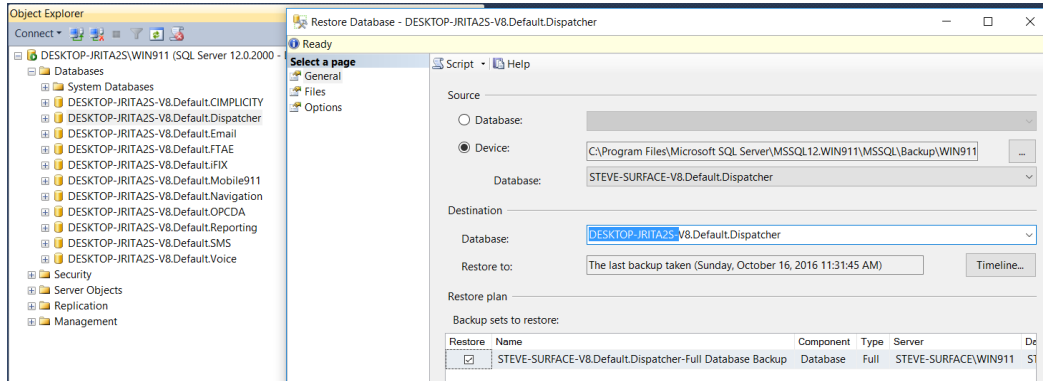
Object Explorer

Connect

DESKTOP-JRITA2S\WIN911 (SQL Server 12.0.2000 -

Databases

System Databases

DESKTOP-JRITA2S-V8.Default.CIMPLICITY

DESKTOP-JRITA2S-V8.Default.Dispatcher

DESKTOP-JRITA2S-V8.Default.Email

DESKTOP-JRITA2S-V8.Default.FTAE

DESKTOP-JRITA2S-V8.Default.iFIX

DESKTOP-JRITA2S-V8.Default.Mobile911

DESKTOP-JRITA2S-V8.Default.Navigation

DESKTOP-JRITA2S-V8.Default.OPCDA

DESKTOP-JRITA2S-V8.Default.Reporting

DESKTOP-JRITA2S-V8.Default.SMS

DESKTOP-JRITA2S-V8.Default.Voice

Security

Server Objects

Replication

Management

Restore Database - DESKTOP-JRITA2S-V8.Default.Dispatcher

Ready

Select a page

General

Files

Options

Script

Help

Source

Database:

Device:

C:\Program Files\Microsoft SQL Server\MSSQL12.WIN911\MSSQL\Backup\WIN911

...

Database:

STEVE-SURFACE-V8.Default.Dispatcher

Destination

Database:

DESKTOP-JRITA2S-V8.Default.Dispatcher

Restore to:

The last backup taken (Sunday, October 16, 2016 11:31:45 AM)

Timeline...

Restore plan

Backup sets to restore:

| Restore | Name | Component | Type | Server | De |
|---|---|---|---|---|---|
| ☑ | STEVE-SURFACE-V8.Default.Dispatcher-Full Database Backup | Database | Full | STEVE-SURFACE\WIN911 | ST |